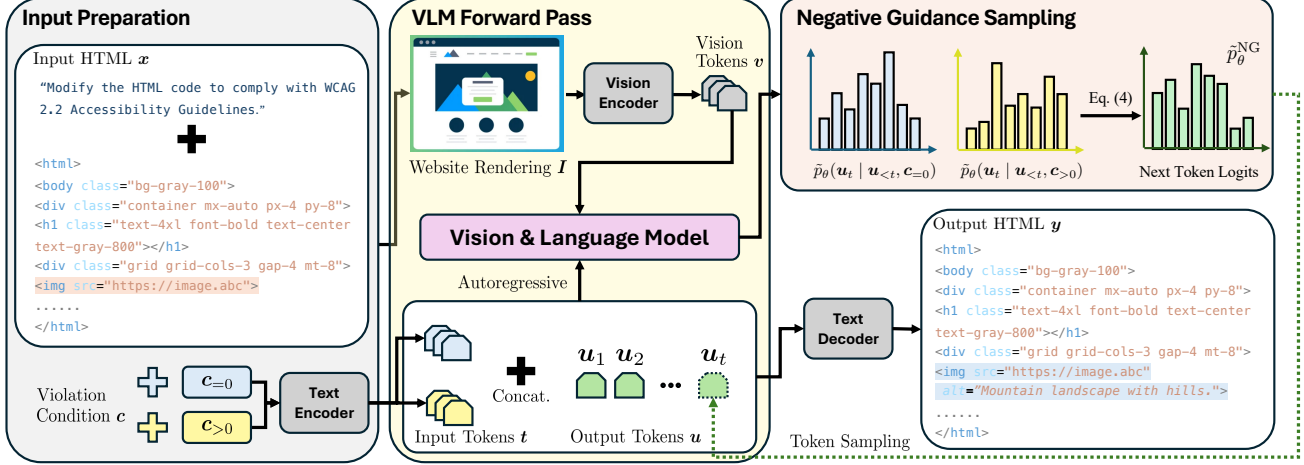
Input Preparation

Input HTML $\boldsymbol{x}$

"Modify the HTML code to comply with WCAG 2.2 Accessibility Guidelines."

<html>
<body class="bg-gray-100">
<div class="container mx-auto px-4 py-8">
<h1 class="text-4xl font-bold text-center text-gray-800"></h1>
<div class="grid grid-cols-3 gap-4 mt-8">
<img src="https://image.abc">
......
</html>

Violation Condition $\boldsymbol{c}$

$\boldsymbol{c}_{=0}$

$\boldsymbol{c}_{>0}$

Text Encoder

VLM Forward Pass

Website Rendering $\boldsymbol{I}$

Vision Encoder

Vision Tokens $\boldsymbol{v}$

Vision & Language Model

Autoregressive

Input Tokens $\boldsymbol{t}$

Concat.

$\boldsymbol{u}_1$ $\boldsymbol{u}_2$ ... $\boldsymbol{u}_t$

Output Tokens $\boldsymbol{u}$

Negative Guidance Sampling

$\tilde{p}_\theta(\boldsymbol{u}_t \mid \boldsymbol{u}_{<t}, \boldsymbol{c}_{=0})$

$\tilde{p}_\theta(\boldsymbol{u}_t \mid \boldsymbol{u}_{<t}, \boldsymbol{c}_{>0})$

Eq. (4)

$\tilde{p}_\theta^{\mathrm{NG}}$

Next Token Logits

Text Decoder

Token Sampling

Output HTML $\boldsymbol{y}$

<html>
<body class="bg-gray-100">
<div class="container mx-auto px-4 py-8">
<h1 class="text-4xl font-bold text-center text-gray-800"></h1>
<div class="grid grid-cols-3 gap-4 mt-8">
<img src="https://image.abc"
alt="Mountain landscape with hills.">
......
</html>